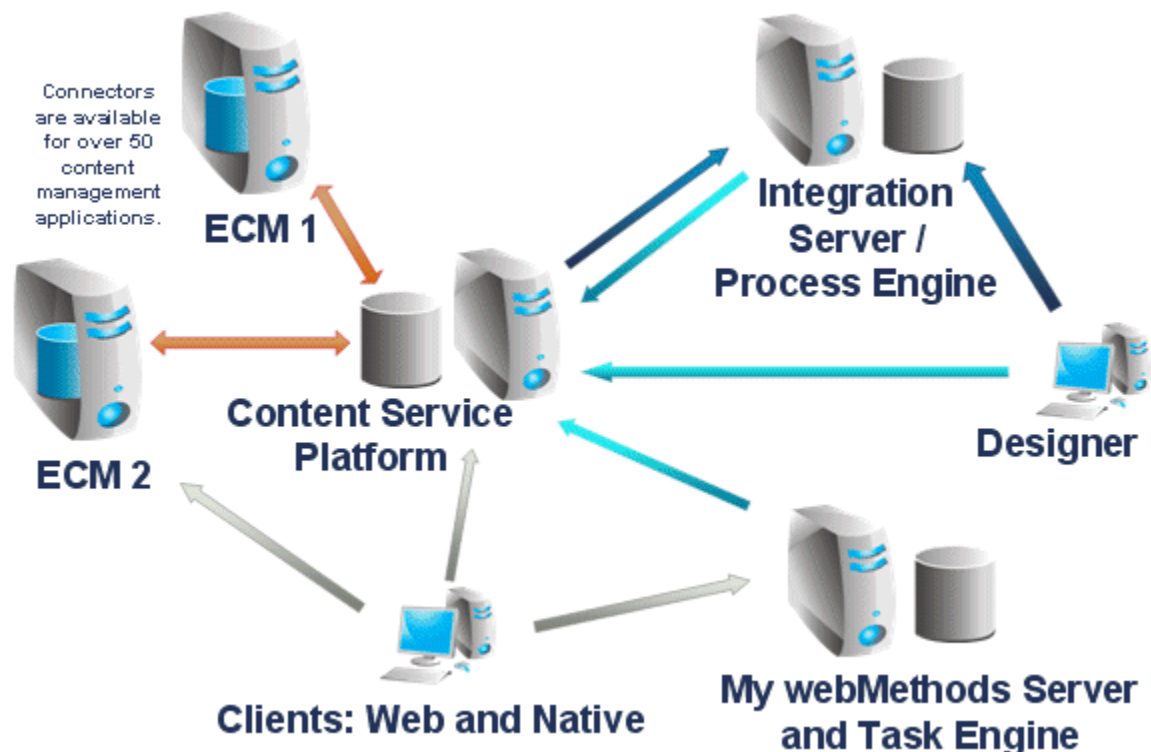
Connectors are available for over 50 content management applications.

ECM 1

Integration Server / Process Engine

ECM 2

Content Service Platform

Designer

Clients: Web and Native

My webMethods Server and Task Engine